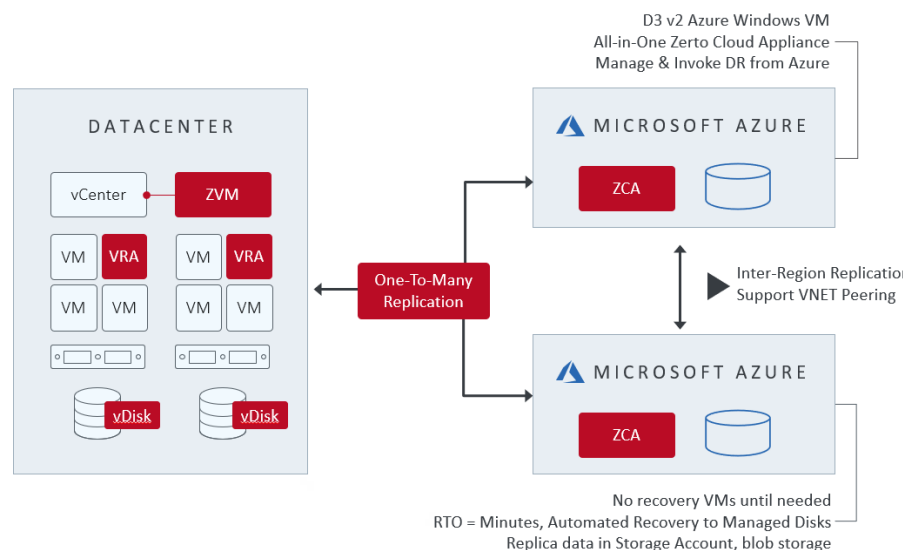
D3 v2 Azure Windows VM
All-in-One Zerto Cloud Appliance
Manage & Invoke DR from Azure

DATACENTER

vCenter

ZVM

VM

VRA

VM

VRA

VM

VM

VM

VM

vDisk

vDisk

One-To-Many Replication

MICROSOFT AZURE

ZCA

Inter-Region Replication
Support VNET Peering

MICROSOFT AZURE

ZCA

No recovery VMs until needed
RTO = Minutes, Automated Recovery to Managed Disks
Replica data in Storage Account, blob storage